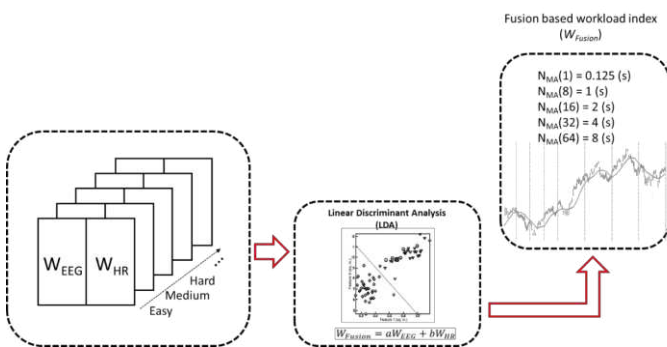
Fusion based workload index
($W_{Fusion}$)

$N_{MA}(1) = 0.125$ (s)
$N_{MA}(8) = 1$ (s)
$N_{MA}(16) = 2$ (s)
$N_{MA}(32) = 4$ (s)
$N_{MA}(64) = 8$ (s)

$W_{EEG}$ $W_{HR}$

Hard
Medium
Easy

Linear Discriminant Analysis
(LDA)

$W_{Fusion} = aW_{EEG} + bW_{HR}$